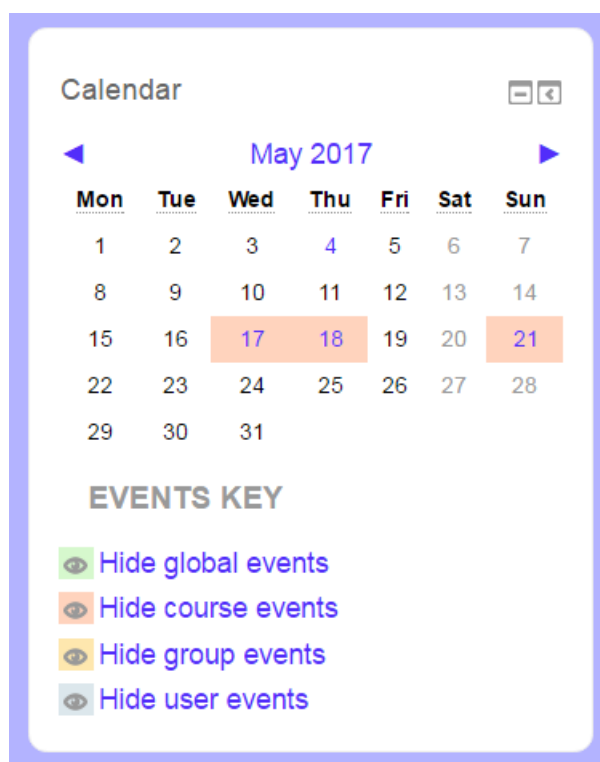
Calendar

◄ May 2017 ►

| Mon | Tue | Wed | Thu | Fri | Sat | Sun |
|---|---|---|---|---|---|---|
| 1 | 2 | 3 | 4 | 5 | 6 | 7 |
| 8 | 9 | 10 | 11 | 12 | 13 | 14 |
| 15 | 16 | 17 | 18 | 19 | 20 | 21 |
| 22 | 23 | 24 | 25 | 26 | 27 | 28 |
| 29 | 30 | 31 | | | | |

EVENTS KEY

Hide global events
Hide course events
Hide group events
Hide user events